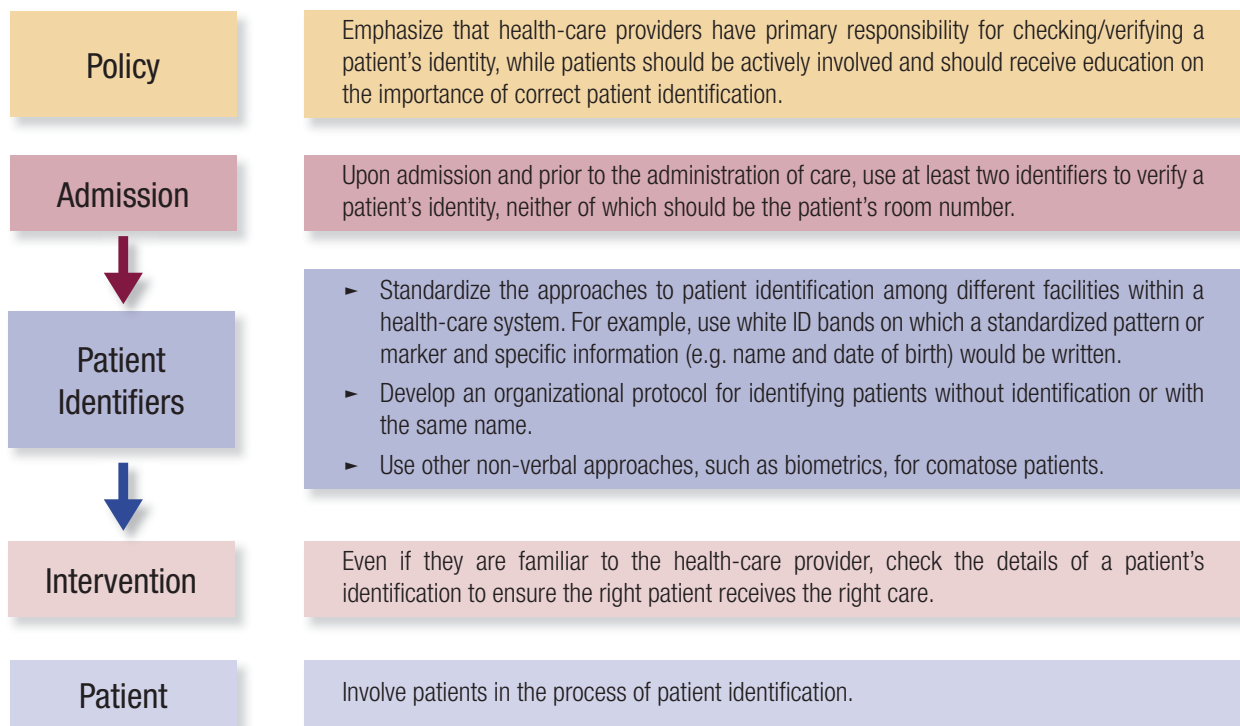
Policy

Emphasize that health-care providers have primary responsibility for checking/verifying a patient's identity, while patients should be actively involved and should receive education on the importance of correct patient identification.

Admission

Upon admission and prior to the administration of care, use at least two identifiers to verify a patient's identity, neither of which should be the patient's room number.

Patient Identifiers

► Standardize the approaches to patient identification among different facilities within a health-care system. For example, use white ID bands on which a standardized pattern or marker and specific information (e.g. name and date of birth) would be written.
► Develop an organizational protocol for identifying patients without identification or with the same name.
► Use other non-verbal approaches, such as biometrics, for comatose patients.

Intervention

Even if they are familiar to the health-care provider, check the details of a patient's identification to ensure the right patient receives the right care.

Patient

Involve patients in the process of patient identification.